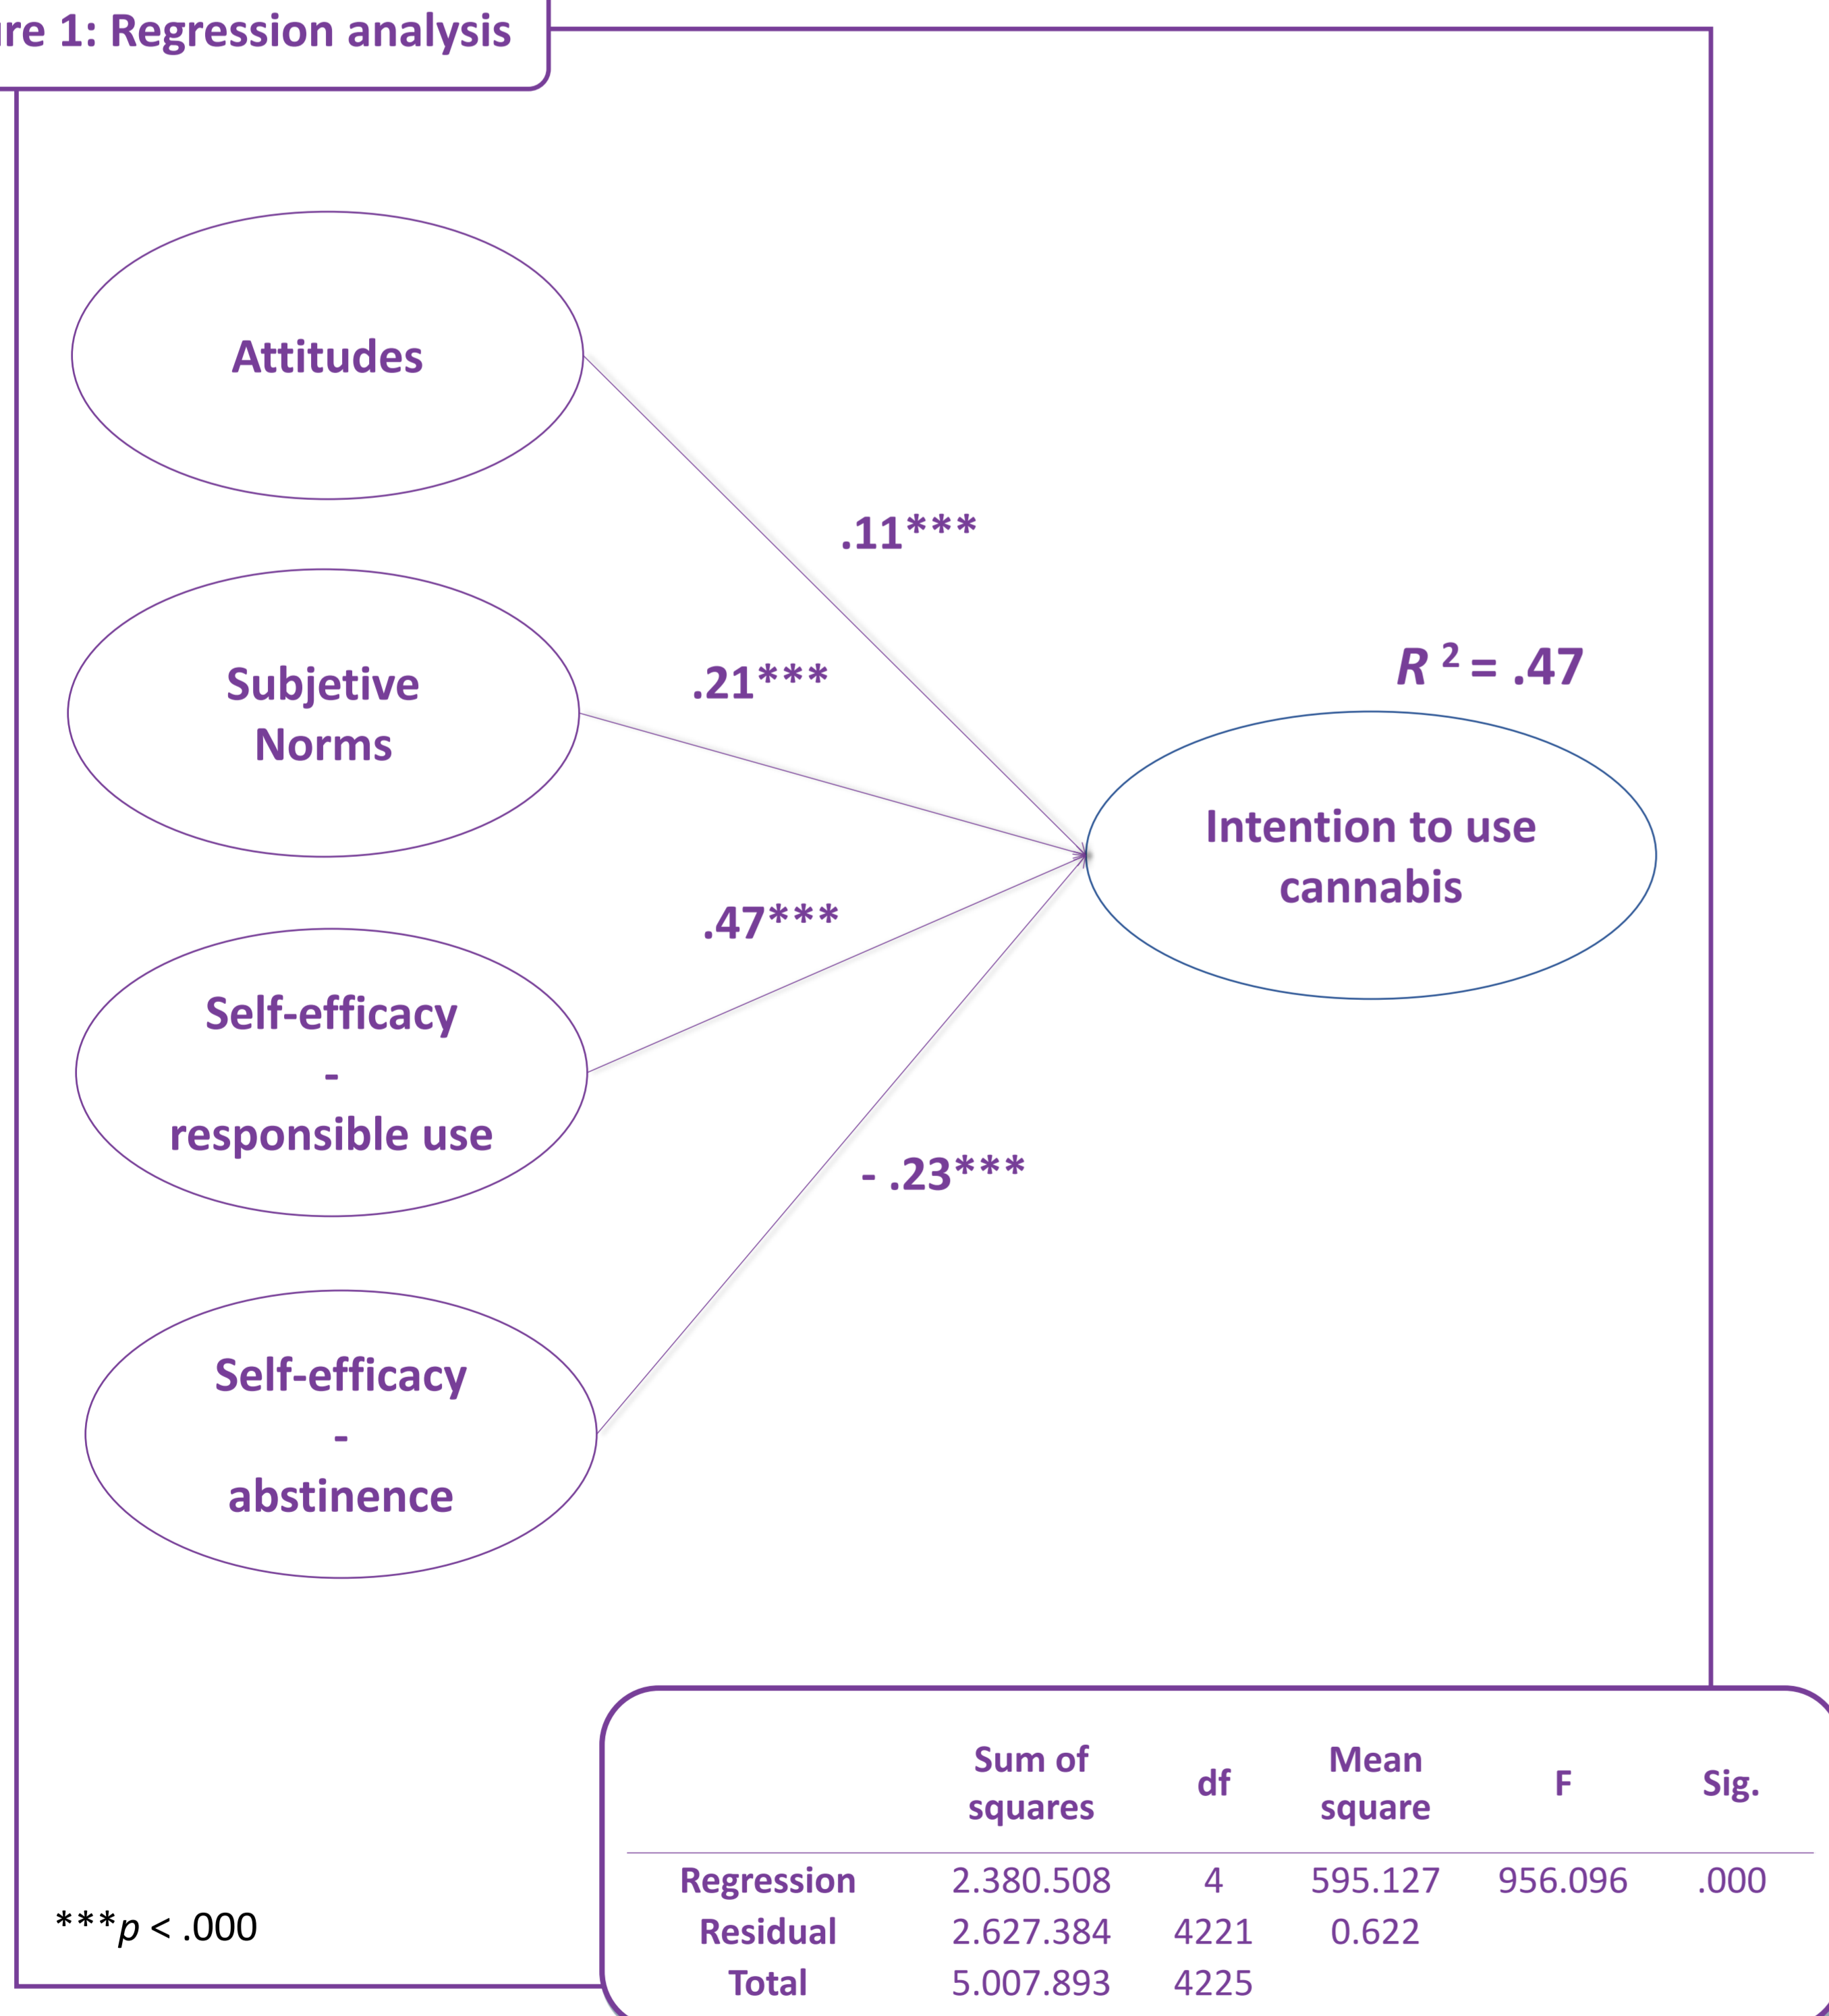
re 1: Regression analysis

Attitudes

.11***

Subjetive Norms

.21***

$R^2 = .47$

Intention to use cannabis

.47***

Self-efficacy - responsible use

- .23***

Self-efficacy - abstinence

***$p$ < .000

| | Sum of squares | df | Mean square | F | Sig. |
|---|---|---|---|---|---|
| Regression | 2.380.508 | 4 | 595.127 | 956.096 | .000 |
| Residual | 2.627.384 | 4221 | 0.622 | | |
| Total | 5.007.893 | 4225 | | | |